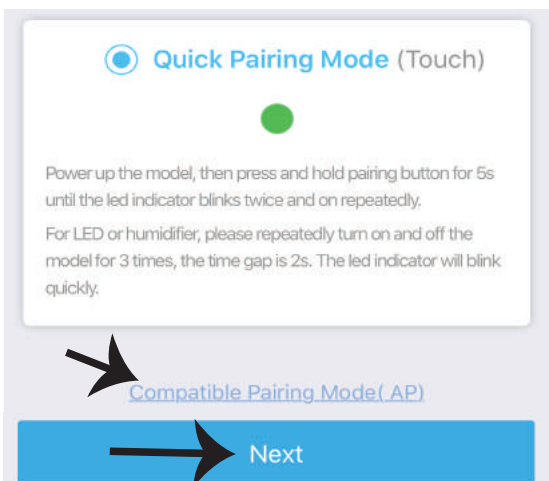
Quick Pairing Mode (Touch)

Power up the model, then press and hold pairing button for 5s until the led indicator blinks twice and on repeatedly.

For LED or humidifier, please repeatedly turn on and off the model for 3 times, the time gap is 2s. The led indicator will blink quickly.

Compatible Pairing Mode( AP)

Next